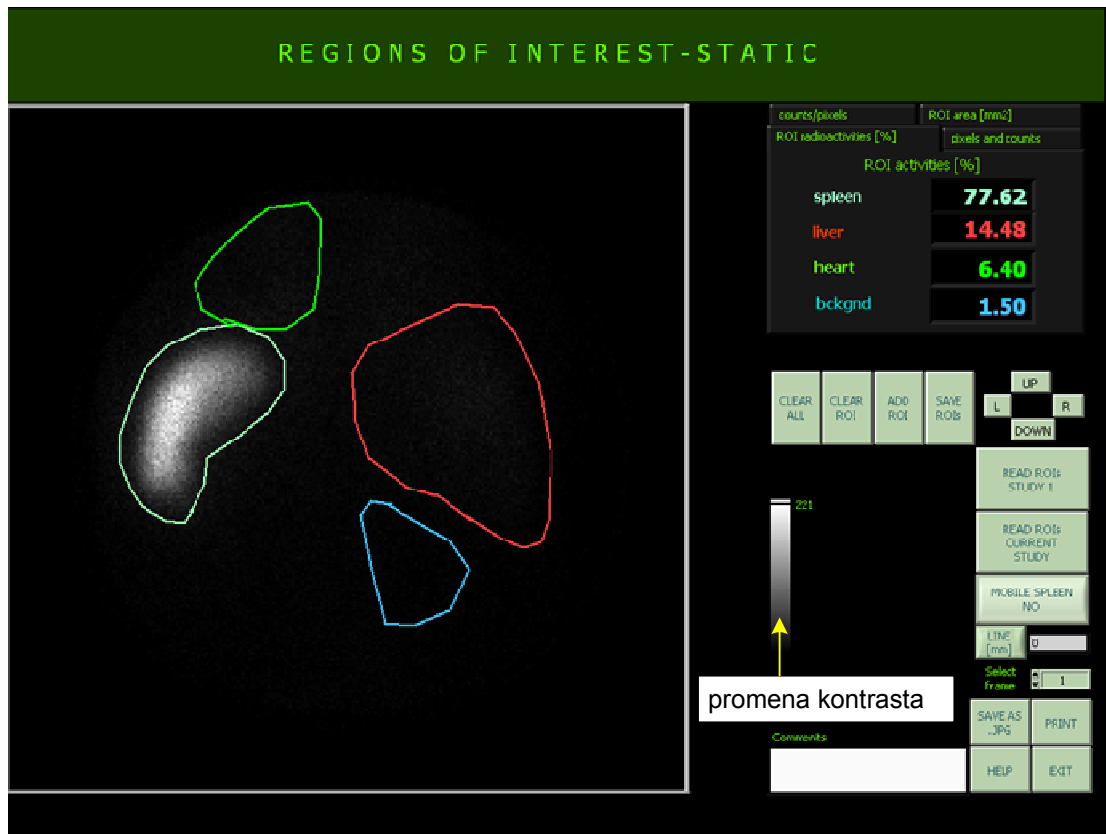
REGIONS OF INTEREST-STATIC

counts/pixels
ROI area [mm2]
ROI radioactivities [%]
pixels and counts

ROI activities [%]

| | |
|---|---|
| spleen | 77.62 |
| liver | 14.48 |
| heart | 6.40 |
| bckgnd | 1.50 |

CLEAR ALL
CLEAR ROI
ADD ROI
SAVE ROIs

UP
L
R
DOWN

READ ROIs STUDY 1
READ ROIs CURRENT STUDY
MOBILE SPLEEN NO
LINE [mm]
0
Select frame
1

221

promena kontrasta

Comments

SAVE AS .JPG
PRINT
HELP
EXIT